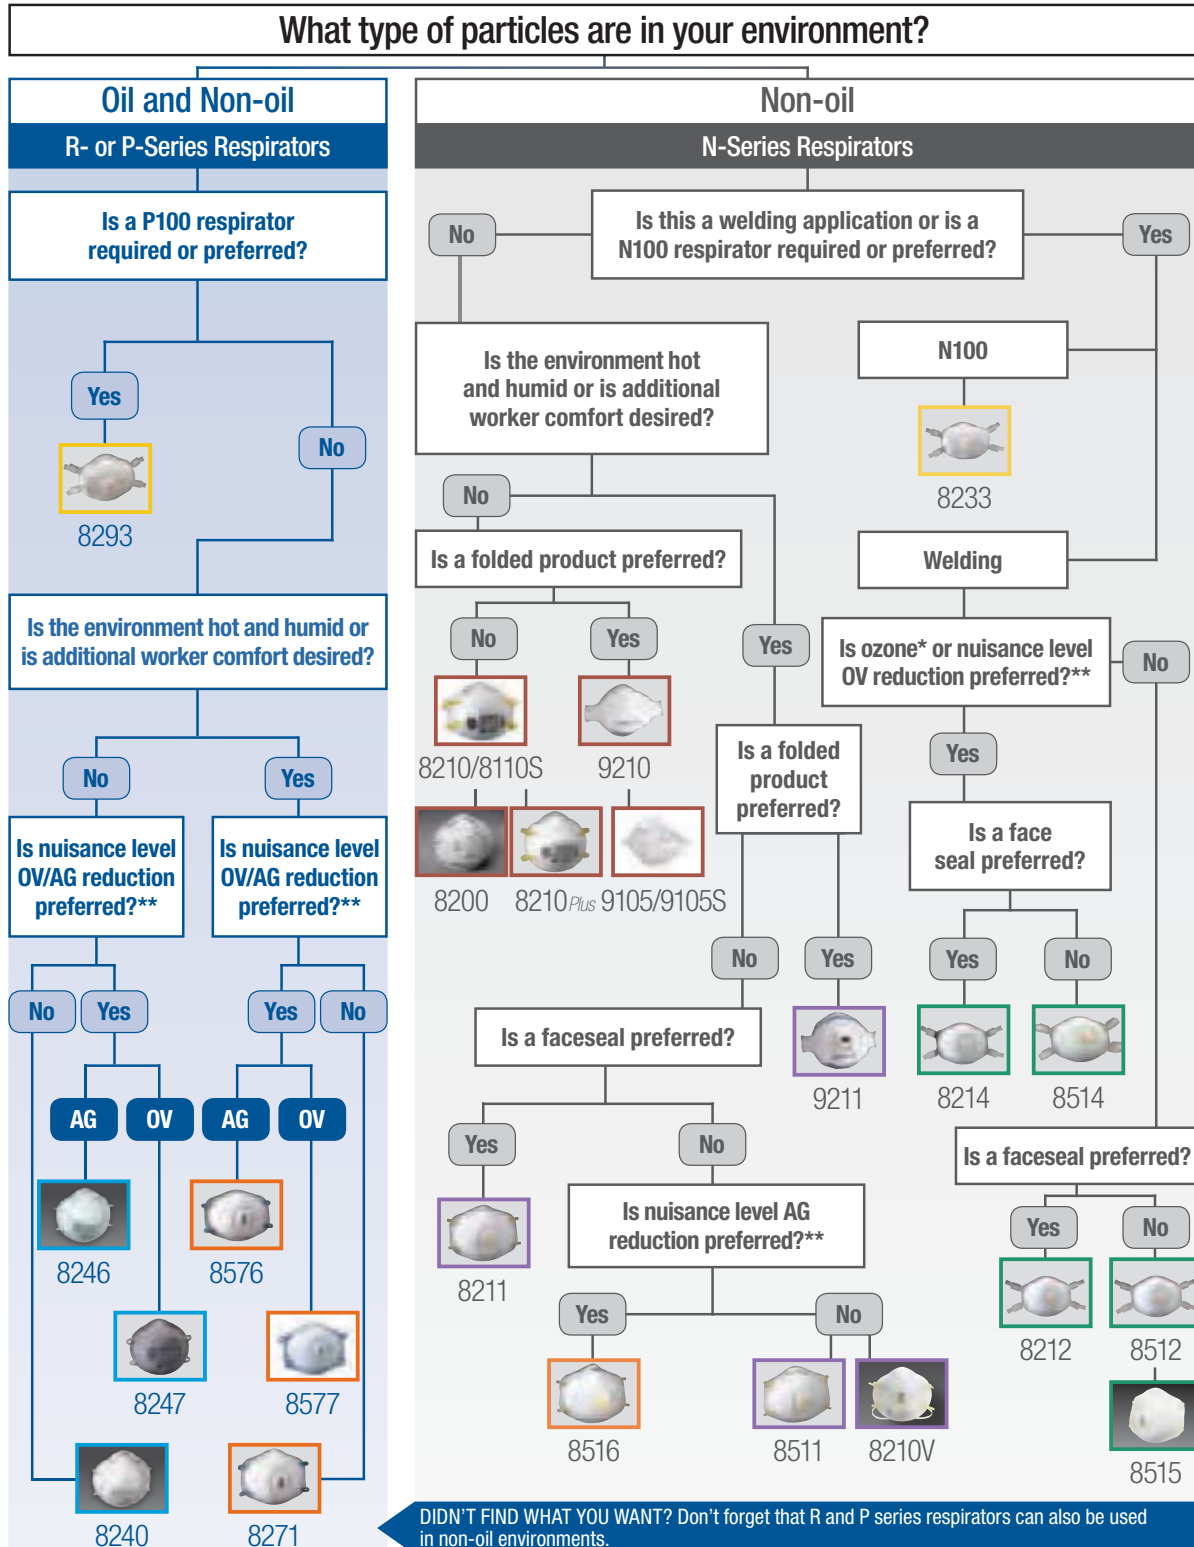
What type of particles are in your environment?

Oil and Non-oil

R- or P-Series Respirators

Is a P100 respirator required or preferred?

Yes

No

8293

Is the environment hot and humid or is additional worker comfort desired?

No

Yes

Is nuisance level OV/AG reduction preferred?**

Is nuisance level OV/AG reduction preferred?**

No

Yes

Yes

No

AG

OV

AG

OV

8246

8576

8247

8577

8240

8271

Non-oil

N-Series Respirators

No

Is this a welding application or is a N100 respirator required or preferred?

Yes

Is the environment hot and humid or is additional worker comfort desired?

N100

8233

No

Is a folded product preferred?

Welding

No

Yes

Yes

Is ozone* or nuisance level OV reduction preferred?**

No

8210/8110S

9210

Is a folded product preferred?

Yes

8200

8210Plus 9105/9105S

Is a face seal preferred?

No

Yes

Yes

No

Is a faceseal preferred?

9211

8214

8514

Yes

No

Is a faceseal preferred?

8211

Is nuisance level AG reduction preferred?**

Yes

No

Yes

No

8212

8512

8516

8511

8210V

8515

DIDN'T FIND WHAT YOU WANT? Don't forget that R and P series respirators can also be used in non-oil environments.